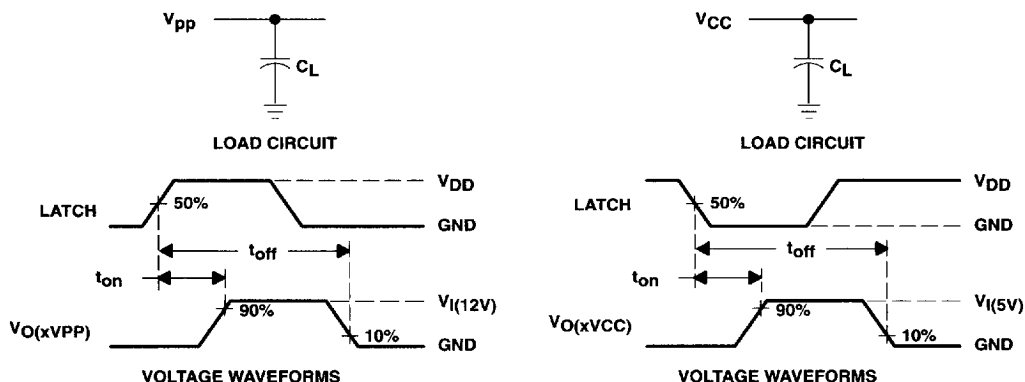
$V_{pp}$

$C_L$

LOAD CIRCUIT

LATCH

50%

$V_{DD}$

GND

$t_{off}$

$t_{on}$

90%

$V_{I(12V)}$

$V_{O(xVPP)}$

10%

GND

VOLTAGE WAVEFORMS

$V_{CC}$

$C_L$

LOAD CIRCUIT

LATCH

50%

$V_{DD}$

GND

$t_{off}$

$t_{on}$

90%

$V_{I(5V)}$

$V_{O(xVCC)}$

10%

GND

VOLTAGE WAVEFORMS